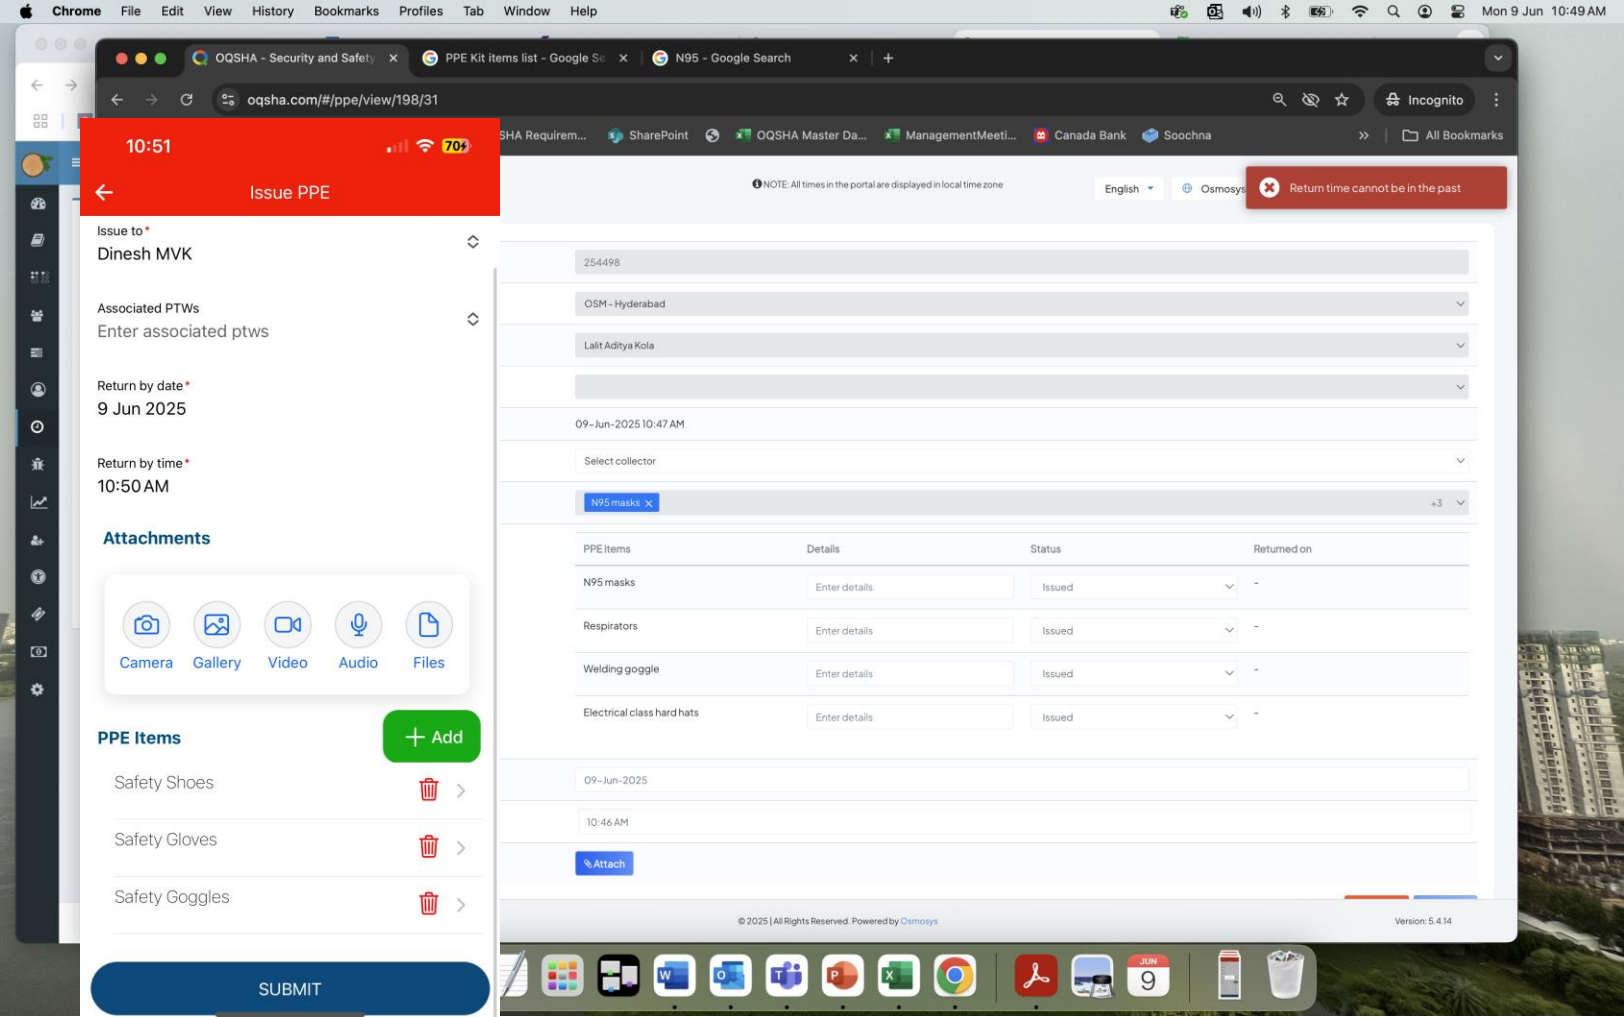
Chrome File Edit View History Bookmarks Profiles Tab Window Help

Mon 9 Jun 10:49 AM

OQSHA - Security and Safety
PPE Kit items list - Google Se
N95 - Google Search

oqsha.com/#/ppe/view/198/31

Incognito

SHA Requirem... SharePoint OQSHA Master Da... ManagementMeeti... Canada Bank Soochna All Bookmarks

10:51
70

Issue PPE

Issue to*
Dinesh MVK

Associated PTWs
Enter associated ptws

Return by date*
9 Jun 2025

Return by time*
10:50 AM

Attachments

Camera Gallery Video Audio Files

PPE Items
Add

Safety Shoes
Safety Gloves
Safety Goggles

SUBMIT

NOTE: All times in the portal are displayed in local time zone

English
Osmosys

Return time cannot be in the past

254498

OSM - Hyderabad

Lalit Aditya Kola

09-Jun-2025 10:47 AM

Select collector

N95 masks
+3

| PPE Items | Details | Status | Returned on |
|---|---|---|---|
| N95 masks | Enter details | Issued | - |
| Respirators | Enter details | Issued | - |
| Welding goggle | Enter details | Issued | - |
| Electrical class hard hats | Enter details | Issued | - |

09-Jun-2025

10:46 AM

Attach

© 2025 | All Rights Reserved. Powered by Osmosys

Version: 5.4.14

JUN
9